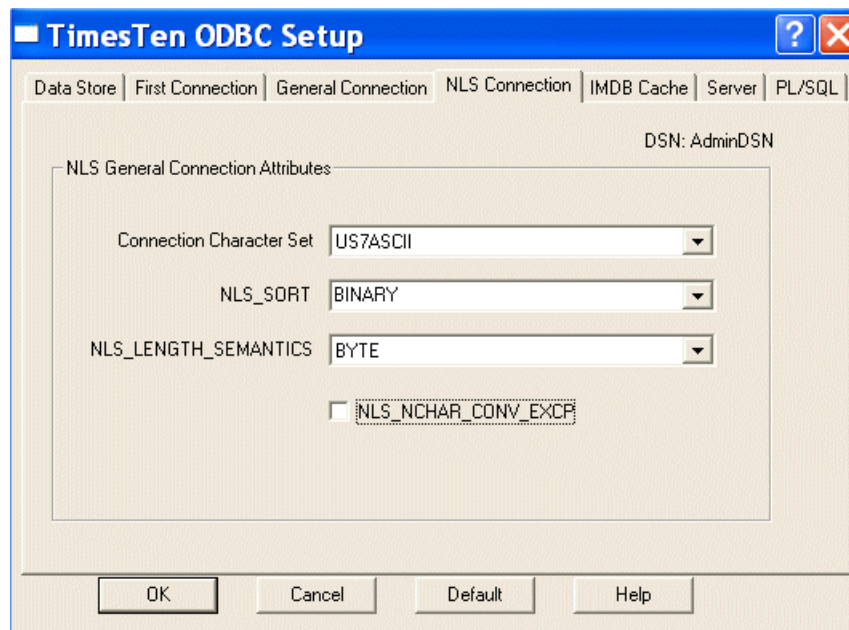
TimesTen ODBC Setup

?

Data Store | First Connection | General Connection | NLS Connection | IMDB Cache | Server | PL/SQL

DSN: AdminDSN

NLS General Connection Attributes

Connection Character Set US7ASCII

NLS_SORT BINARY

NLS_LENGTH_SEMANTICS BYTE

NLS_NCHAR_CONV_EXCP

OK Cancel Default Help